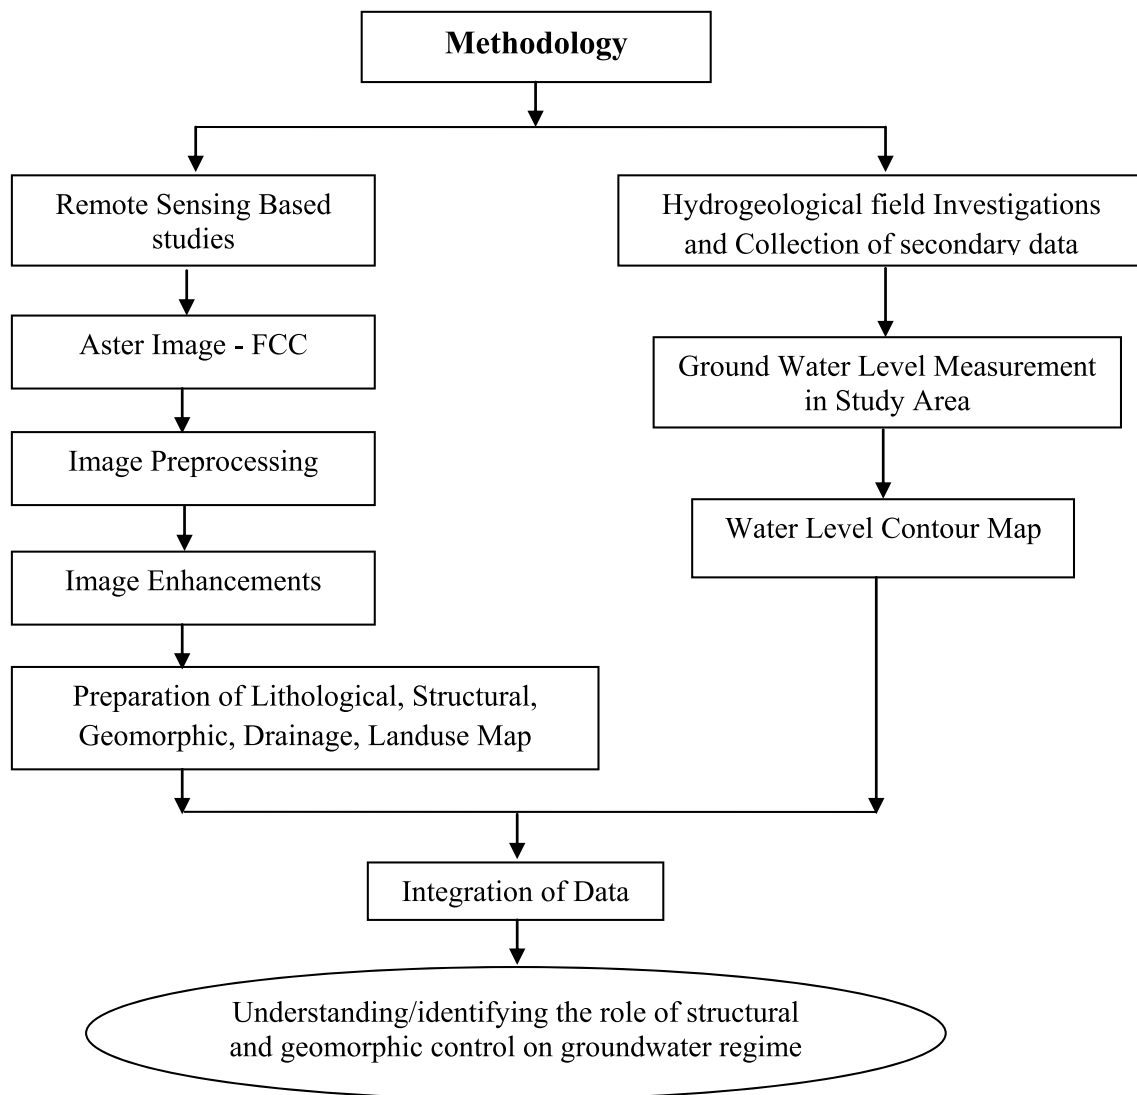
Methodology

Remote Sensing Based studies

Aster Image - FCC

Image Preprocessing

Image Enhancements

Preparation of Lithological, Structural, Geomorphic, Drainage, Landuse Map

Hydrogeological field Investigations and Collection of secondary data

Ground Water Level Measurement in Study Area

Water Level Contour Map

Integration of Data

Understanding/identifying the role of structural and geomorphic control on groundwater regime